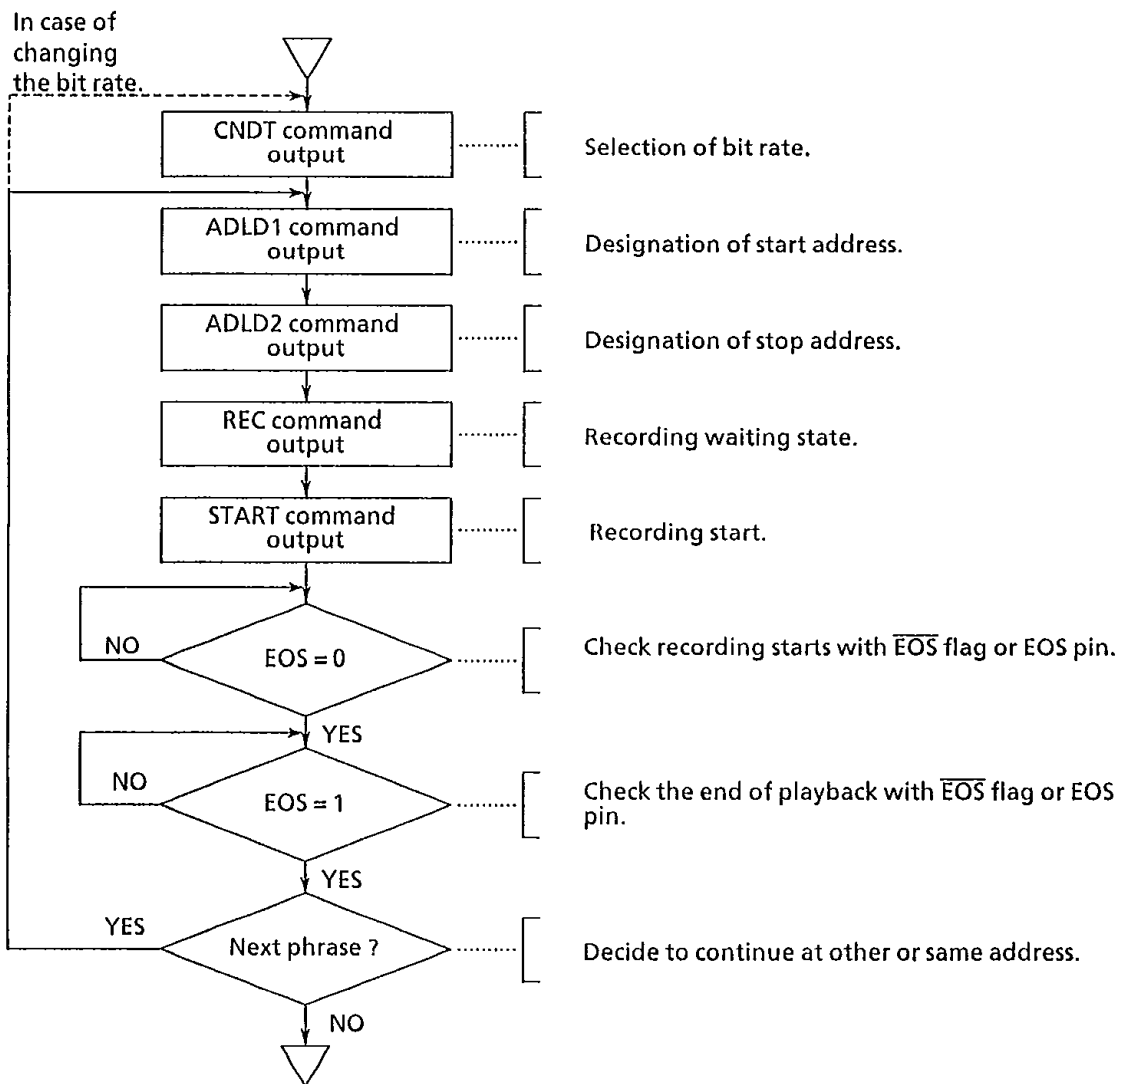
In case of changing the bit rate.

CNDT command output

Selection of bit rate.

ADLD1 command output

Designation of start address.

ADLD2 command output

Designation of stop address.

REC command output

Recording waiting state.

START command output

Recording start.

NO

EOS = 0

Check recording starts with $\overline{EOS}$ flag or EOS pin.

YES

NO

EOS = 1

Check the end of playback with $\overline{EOS}$ flag or EOS pin.

YES

YES

Next phrase ?

Decide to continue at other or same address.

NO